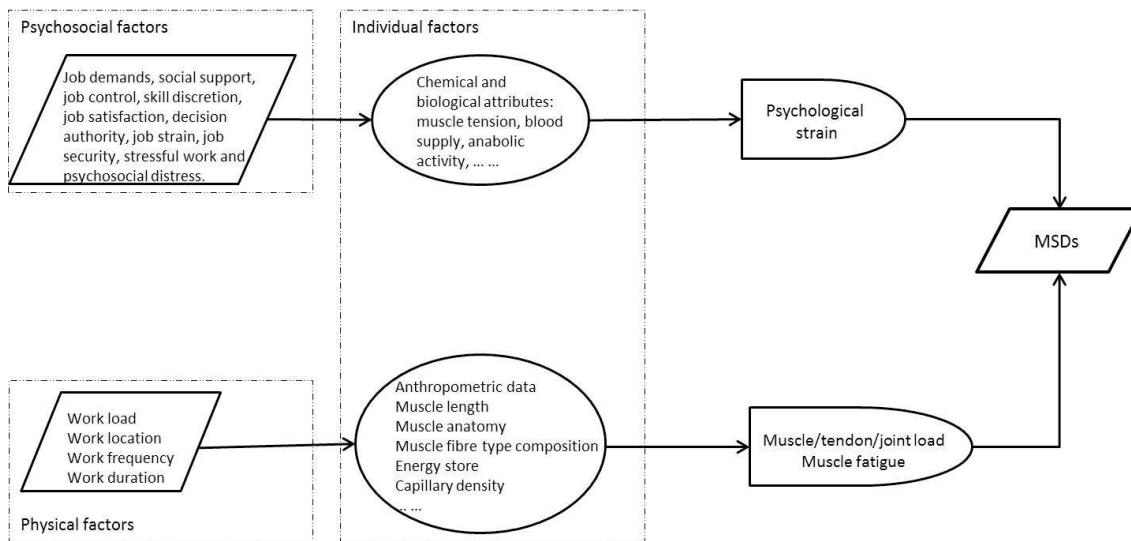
Psychosocial factors

Job demands, social support, job control, skill discretion, job satisfaction, decision authority, job strain, job security, stressful work and psychosocial distress.

Individual factors

Chemical and biological attributes: muscle tension, blood supply, anabolic activity, … …

Psychological strain

MSDs

Work load
Work location
Work frequency
Work duration

Physical factors

Anthropometric data
Muscle length
Muscle anatomy
Muscle fibre type composition
Energy store
Capillary density
… …

Muscle/tendon/joint load
Muscle fatigue